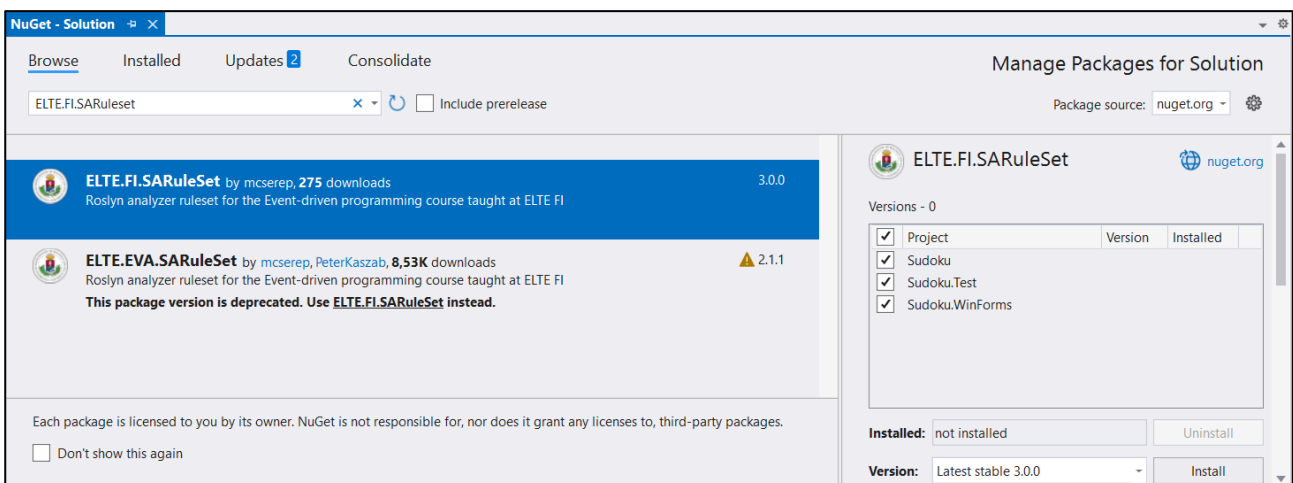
NuGet - Solution

Browse Installed Updates 2 Consolidate

Manage Packages for Solution

ELTE.FI.SARuleset

Include prerelease

Package source: nuget.org

ELTE.FI.SARuleSet by mcserep, 275 downloads
Roslyn analyzer ruleset for the Event-driven programming course taught at ELTE FI
3.0.0

ELTE.EVA.SARuleSet by mcserep, PeterKaszab, 8,53K downloads
Roslyn analyzer ruleset for the Event-driven programming course taught at ELTE FI
This package version is deprecated. Use ELTE.FI.SARuleSet instead.
2.1.1

Each package is licensed to you by its owner. NuGet is not responsible for, nor does it grant any licenses to, third-party packages.

Don't show this again

ELTE.FI.SARuleSet
nuget.org

Versions - 0

| | Project | Version | Installed |
|---|---|---|---|
| ✓ | Sudoku | | |
| ✓ | Sudoku.Test | | |
| ✓ | Sudoku.WinForms | | |

Installed: not installed
Uninstall

Version: Latest stable 3.0.0
Install